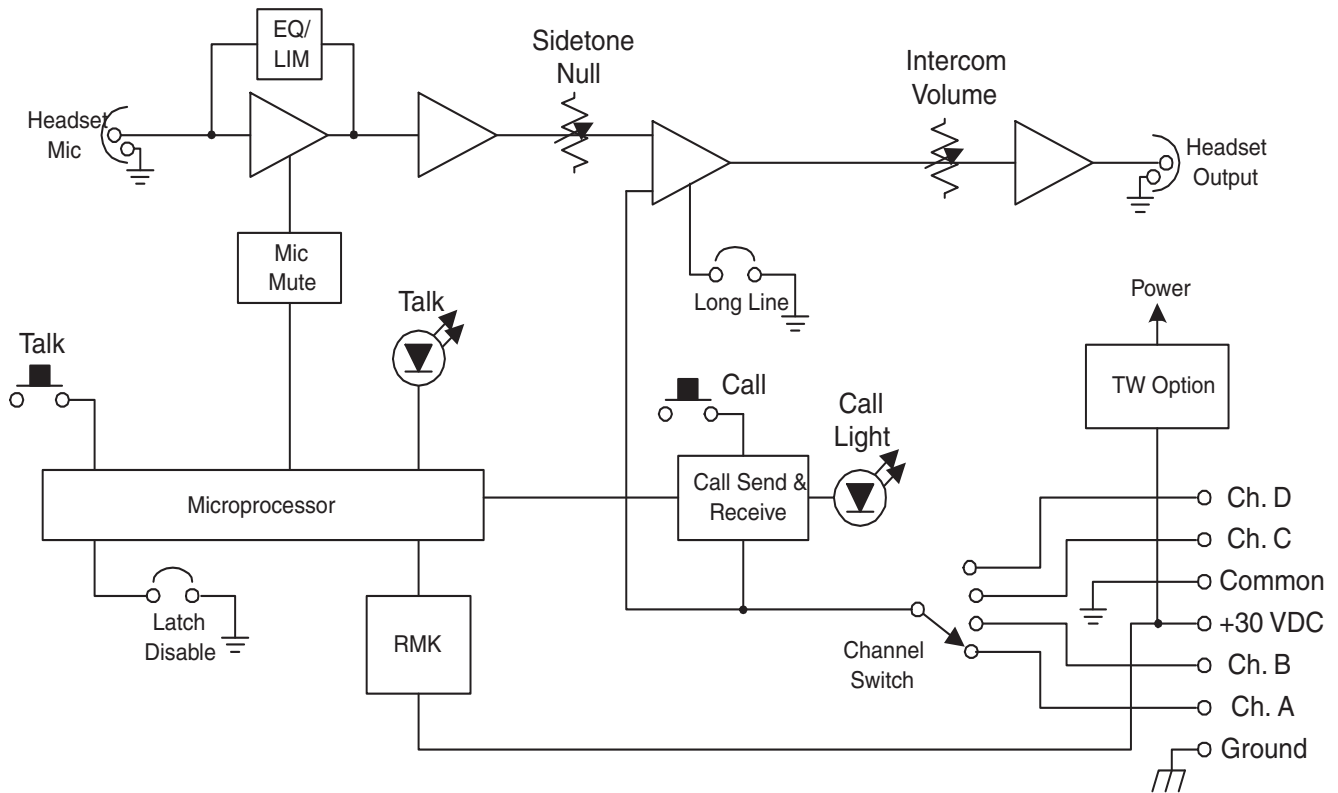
EQ/ LIM

Sidetone Null

Intercom Volume

Headset Mic

Headset Output

Mic Mute

Long Line

Power

Talk

Talk

TW Option

Call

Call Light

Microprocessor

Call Send & Receive

Ch. D

Ch. C

Common

Latch Disable

RMK

+30 VDC

Channel Switch

Ch. B

Ch. A

Ground